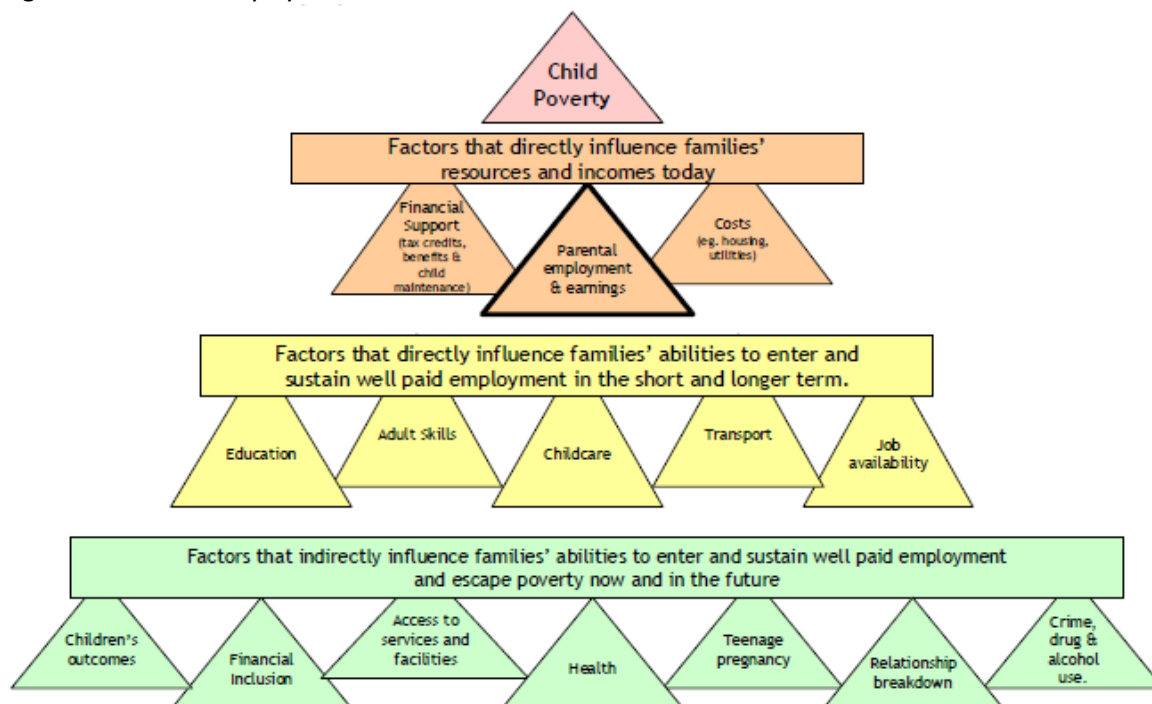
Child Poverty

Factors that directly influence families' resources and incomes today

Financial Support (tax credits, benefits & child maintenance)

Parental employment & earnings

Costs (eg. housing, utilities)

Factors that directly influence families' abilities to enter and sustain well paid employment in the short and longer term.

Education

Adult Skills

Childcare

Transport

Job availability

Factors that indirectly influence families' abilities to enter and sustain well paid employment and escape poverty now and in the future

Children's outcomes

Financial Inclusion

Access to services and facilities

Health

Teenage pregnancy

Relationship breakdown

Crime, drug & alcohol use.